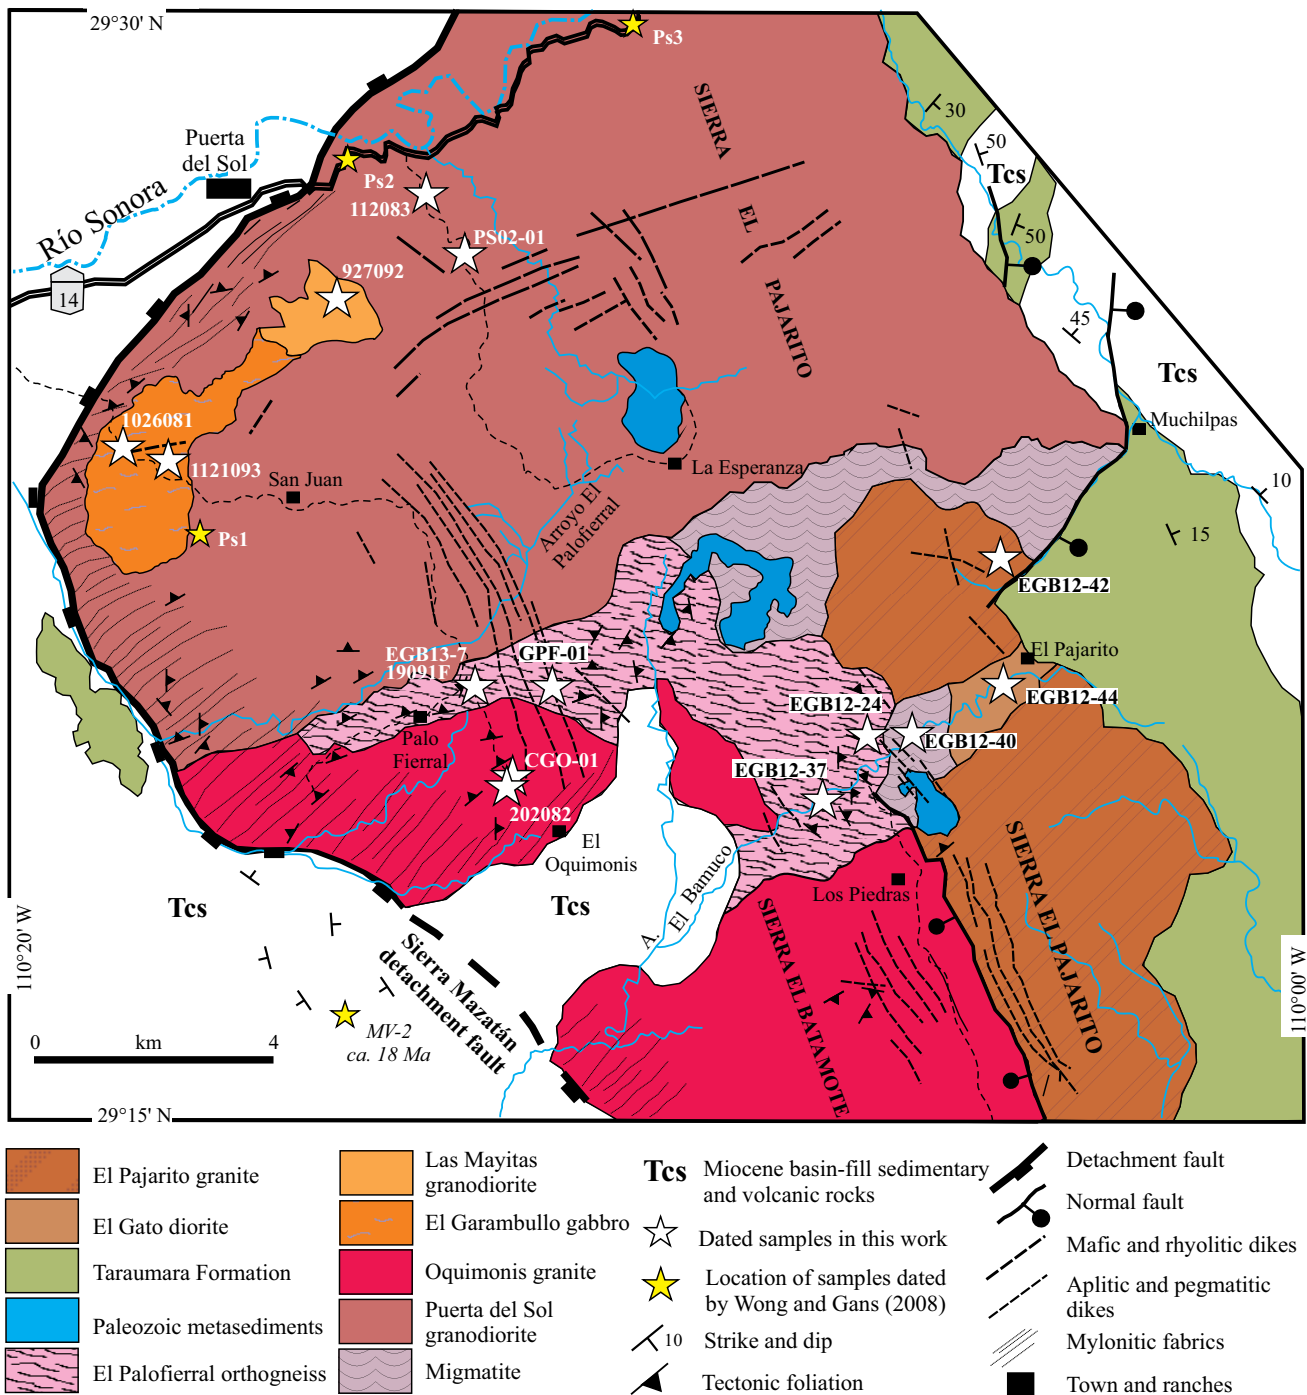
29°30' N
Ps3
SIERRA
EL
PAJARITO
Puerta del Sol
Río Sonora
14
Ps2
112083
PS02-01
927092
30
50
Tcs
50
45
Tcs
Muchilpas
1026081
1121093
San Juan
Ps1
La Esperanza
Arroyo El Palofierral
10
15
EGB12-42
El Pajarito
EGB13-7
19091F
GPF-01
EGB12-44
EGB12-24
EGB12-40
Palo Fierral
CGO-01
EGB12-37
202082
El Oquimonis
Los Piedras
Tcs
Tcs
A. El Bamuco
SIERRA EL BATAMOTE
SIERRA EL PAJARITO
Sierra Mazatán detachment fault
110°20' W
110°00' W
0
km
4
MV-2
ca. 18 Ma
29°15' N

El Pajarito granite
El Gato diorite
Taraumara Formation
Paleozoic metasediments
El Palofierral orthogneiss
Las Mayitas granodiorite
El Garambullo gabbro
Oquimonis granite
Puerta del Sol granodiorite
Migmatite
Tcs Miocene basin-fill sedimentary and volcanic rocks
Dated samples in this work
Location of samples dated by Wong and Gans (2008)
10 Strike and dip
Tectonic foliation
Detachment fault
Normal fault
Mafic and rhyolitic dikes
Aplitic and pegmatitic dikes
Mylonitic fabrics
Town and ranches